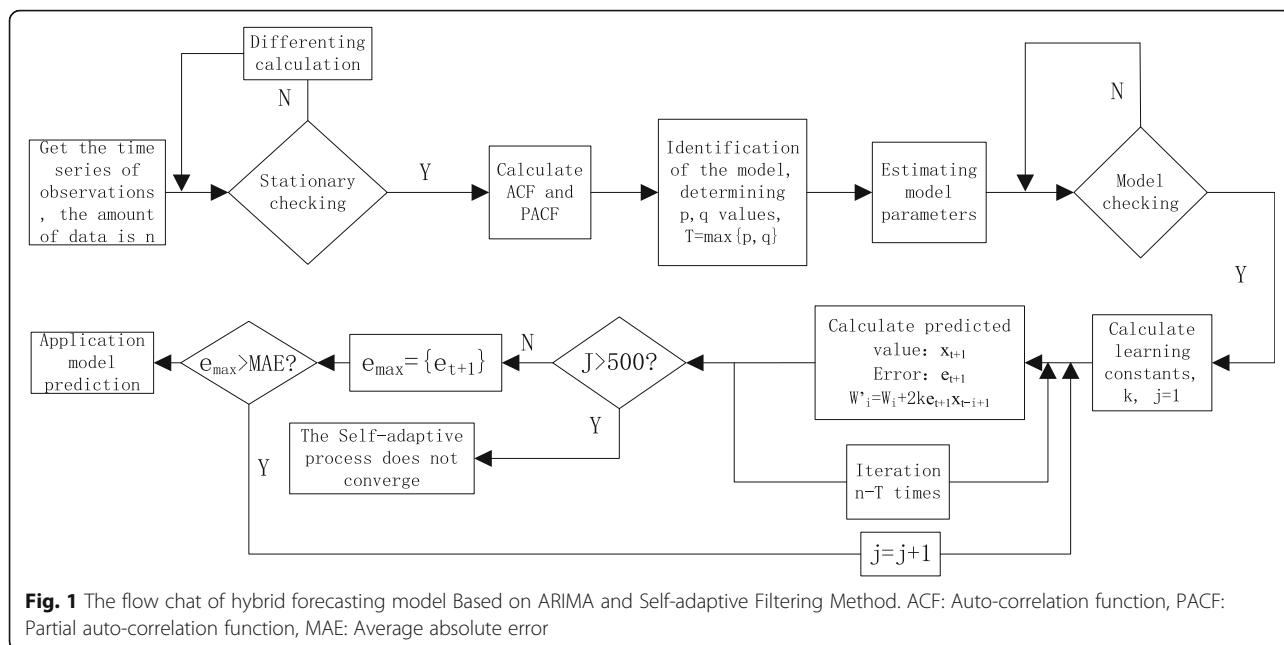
Differenting calculation

N

Get the time series of observations , the amount of data is n

Stationary checking

Y

Calculate ACF and PACF

Identification of the model, determining p, q values, T=max{p, q}

Estimating model parameters

N

Model checking

Y

Application model prediction

$e_{max}$>MAE?

$e_{max}=\{e_{t+1}\}$

N

J>500?

Calculate predicted value: $x_{t+1}$
Error: $e_{t+1}$
$W'_i=W_i+2ke_{t+1}x_{t-i+1}$

Calculate learning constants, k, j=1

Y

The Self-adaptive process does not converge

Y

Iteration n-T times

j=j+1

**Fig. 1** The flow chat of hybrid forecasting model Based on ARIMA and Self-adaptive Filtering Method. ACF: Auto-correlation function, PACF: Partial auto-correlation function, MAE: Average absolute error